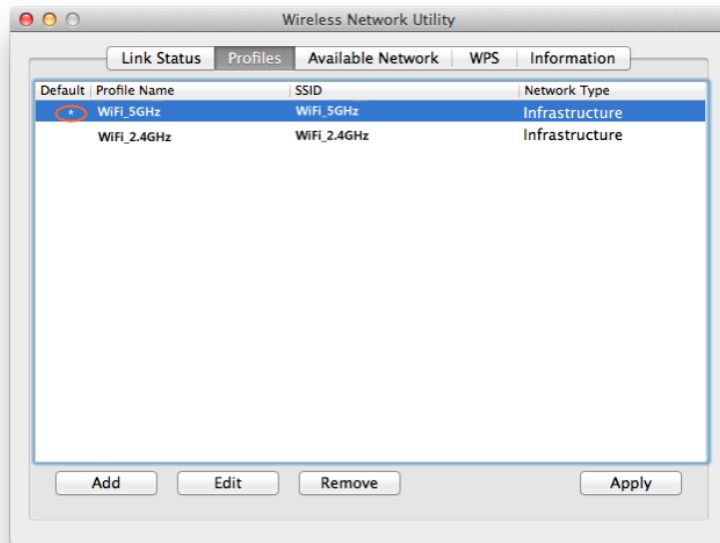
Wireless Network Utility

Link Status | Profiles | Available Network | WPS | Information

| Default | Profile Name | SSID | Network Type |
|---|---|---|---|
| * | WiFi_5GHz | WiFi_5GHz | Infrastructure |
| | WiFi_2.4GHz | WiFi_2.4GHz | Infrastructure |

Add Edit Remove Apply